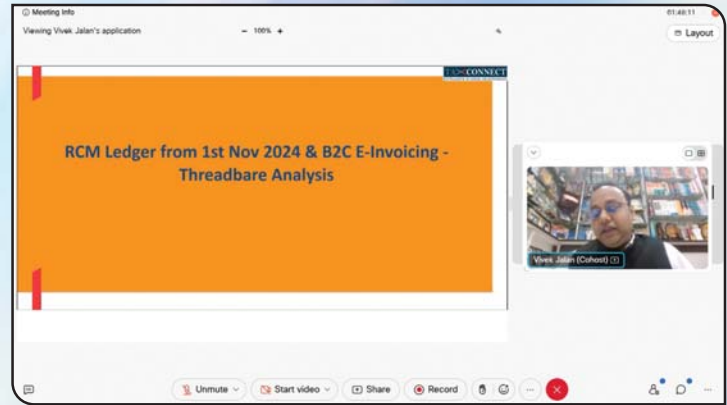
ⓘ Meeting info

01:48:11

Viewing Vivek Jalan's application

− 100% +

Layout

TAXCONNECT

RCM Ledger from 1st Nov 2024 & B2C E-Invoicing - Threadbare Analysis

Vivek Jalan (Cohost)

Unmute

Start video

Share

Record